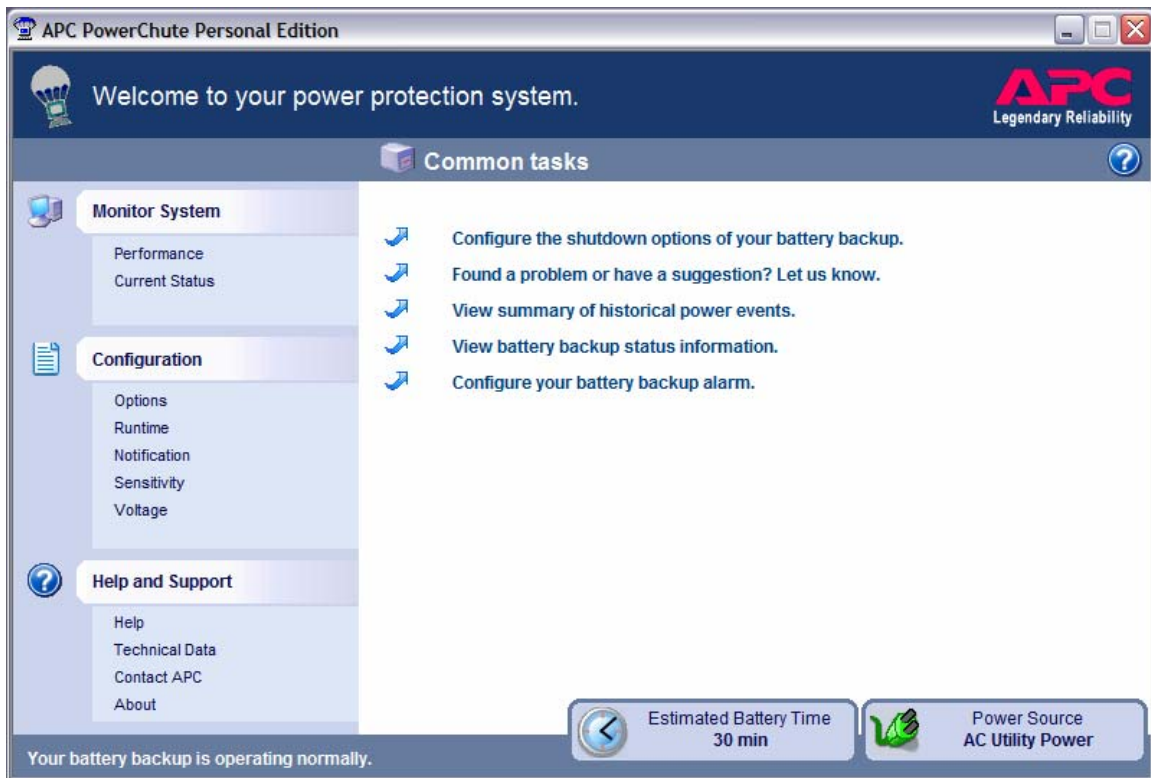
APC PowerChute Personal Edition

Welcome to your power protection system.

APC
Legendary Reliability

Common tasks

Monitor System
Performance
Current Status

Configuration
Options
Runtime
Notification
Sensitivity
Voltage

Help and Support
Help
Technical Data
Contact APC
About

Configure the shutdown options of your battery backup.
Found a problem or have a suggestion? Let us know.
View summary of historical power events.
View battery backup status information.
Configure your battery backup alarm.

Estimated Battery Time
30 min

Power Source
AC Utility Power

Your battery backup is operating normally.